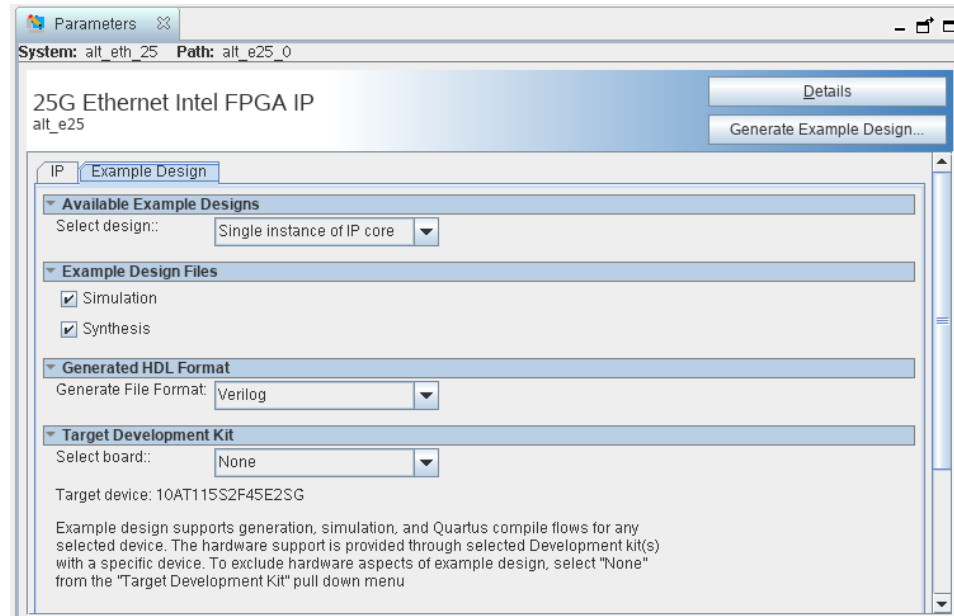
Parameters

System: alt_eth_25 Path: alt_e25_0

25G Ethernet Intel FPGA IP
alt_e25

Details

Generate Example Design...

IP | Example Design

Available Example Designs

Select design:: Single instance of IP core

Example Design Files

Simulation

Synthesis

Generated HDL Format

Generate File Format: Verilog

Target Development Kit

Select board:: None

Target device: 10AT115S2F45E2SG

Example design supports generation, simulation, and Quartus compile flows for any selected device. The hardware support is provided through selected Development kit(s) with a specific device. To exclude hardware aspects of example design, select "None" from the "Target Development Kit" pull down menu